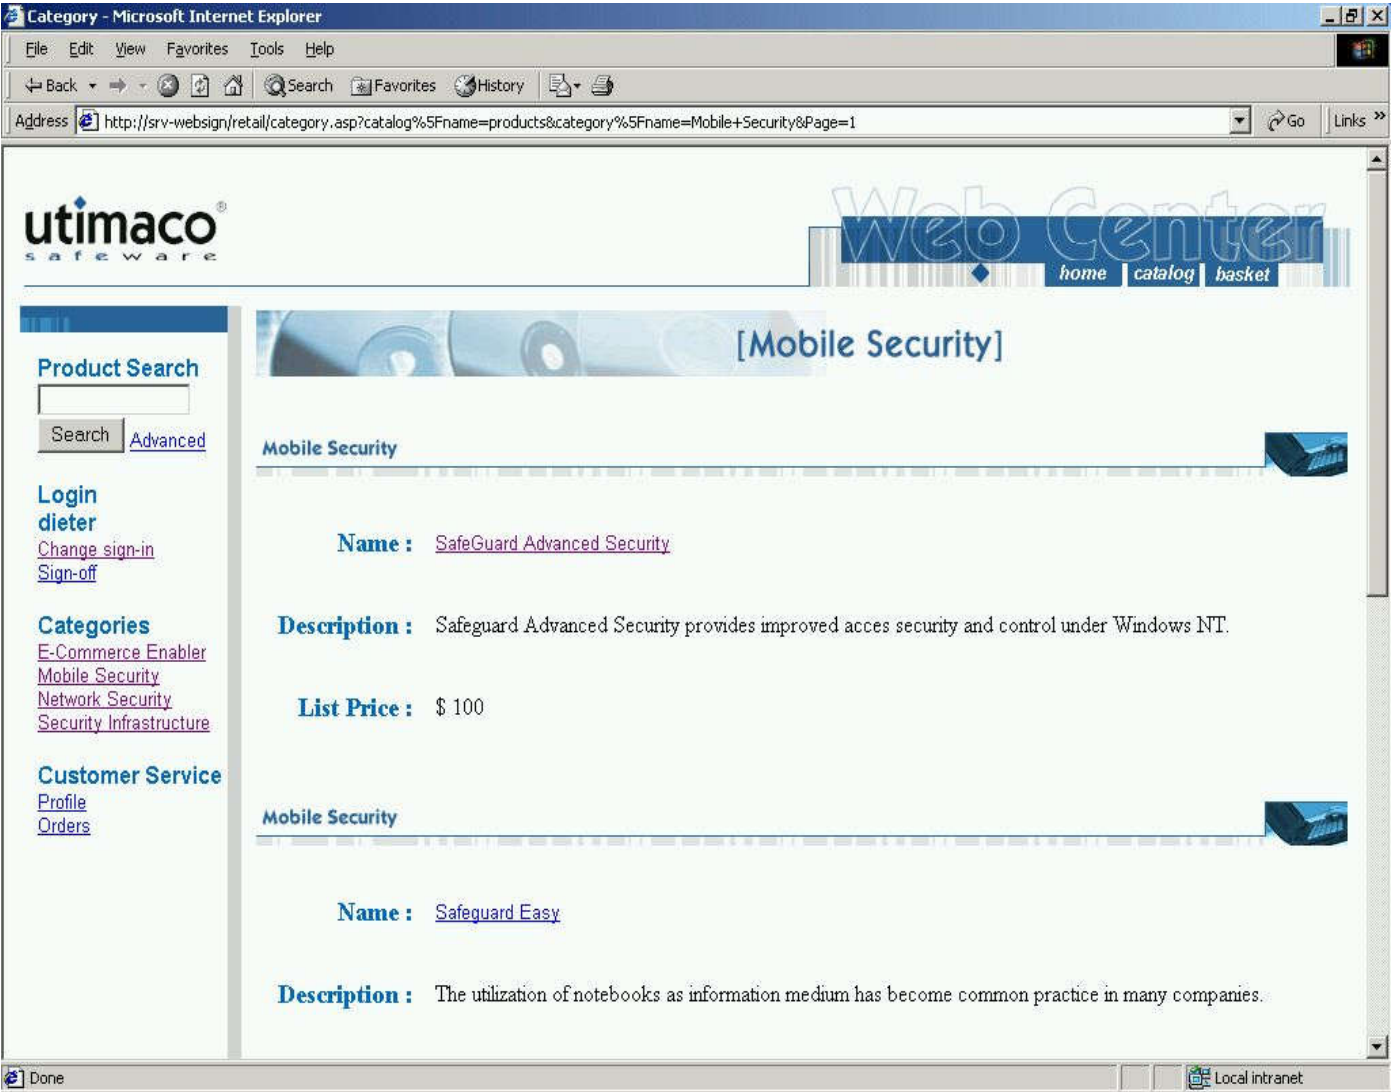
Category - Microsoft Internet Explorer

File Edit View Favorites Tools Help

Back Search Favorites History

Address http://srv-websign/retail/category.asp?catalog%5Fname=products&category%5Fname=Mobile+Security&Page=1 Go Links »

utimaco® safeware

Web Center

home catalog basket

Product Search

Search Advanced

Login
dieter
Change sign-in
Sign-off

Categories
E-Commerce Enabler
Mobile Security
Network Security
Security Infrastructure

Customer Service
Profile
Orders

[Mobile Security]

Mobile Security

Name : SafeGuard Advanced Security

Description : Safeguard Advanced Security provides improved acces security and control under Windows NT.

List Price : $ 100

Mobile Security

Name : Safeguard Easy

Description : The utilization of notebooks as information medium has become common practice in many companies.

Done Local intranet